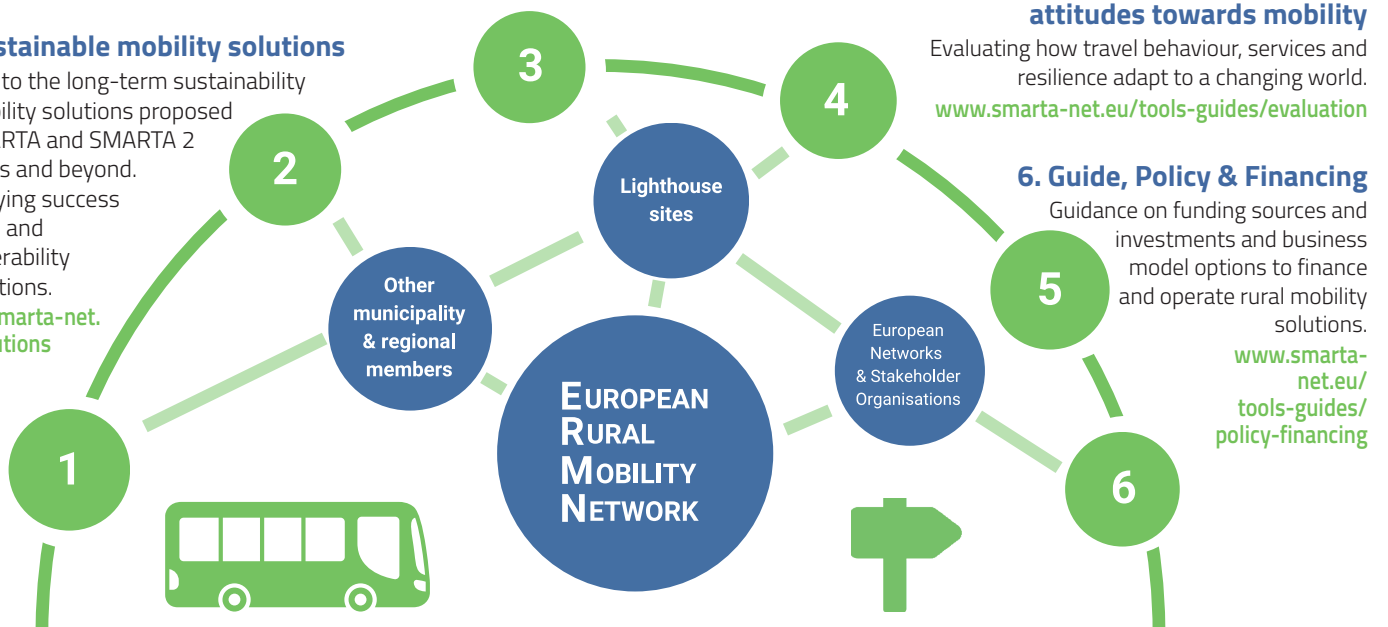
stainable mobility solutions

to the long-term sustainability ility solutions proposed RTA and SMARTA 2 s and beyond. ying success and erability tions.

marta-net. utions

attitudes towards mobility

Evaluating how travel behaviour, services and resilience adapt to a changing world.

www.smarta-net.eu/tools-guides/evaluation

6. Guide, Policy & Financing

Guidance on funding sources and investments and business model options to finance and operate rural mobility solutions.

www.smarta-net.eu/tools-guides/policy-financing

3

4

2

Lighthouse sites

5

Other municipality & regional members

European Networks & Stakeholder Organisations

EUROPEAN RURAL MOBILITY NETWORK

1

6